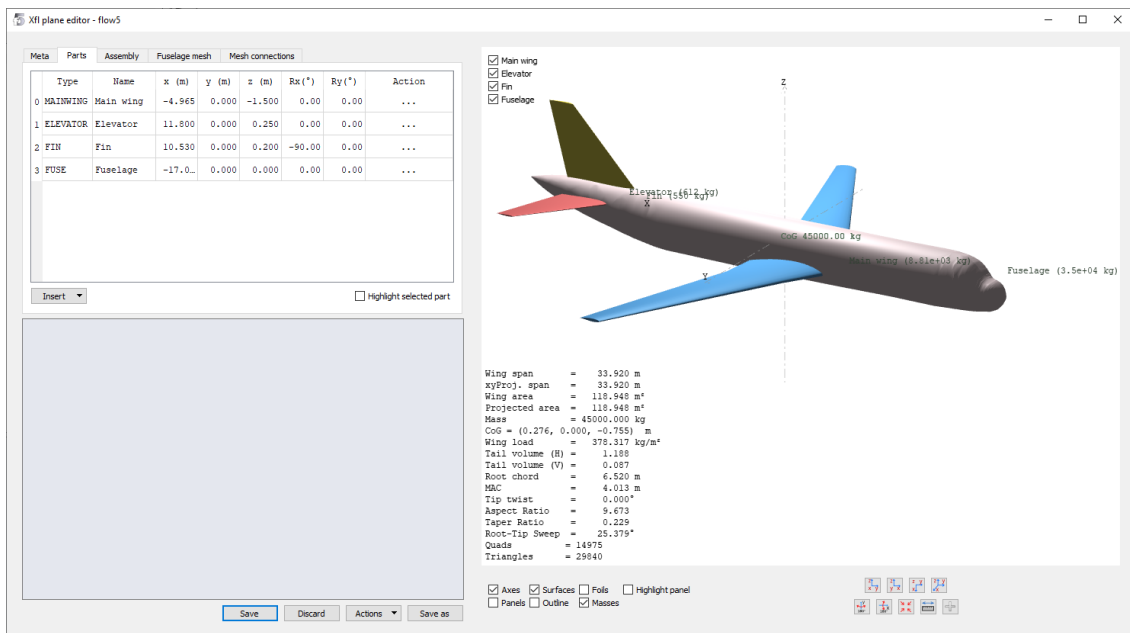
Xfl plane editor - flow5

Meta | Parts | Assembly | Fuselage mesh | Mesh connections

| | Type | Name | x (m) | y (m) | z (m) | Rx(°) | Ry(°) | Action |
|---|---|---|---|---|---|---|---|---|
| 0 | MAINWING | Main wing | -4.965 | 0.000 | -1.500 | 0.00 | 0.00 | ... |
| 1 | ELEVATOR | Elevator | 11.800 | 0.000 | 0.250 | 0.00 | 0.00 | ... |
| 2 | FIN | Fin | 10.530 | 0.000 | 0.200 | -90.00 | 0.00 | ... |
| 3 | FUSE | Fuselage | -17.0... | 0.000 | 0.000 | 0.00 | 0.00 | ... |

Insert
Highlight selected part

Save | Discard | Actions | Save as

Main wing
Elevator
Fin
Fuselage

Z
Elevator (612 kg)
Fin (550 kg)
X
CoG 45000.00 kg
Main wing (8.81e+03 kg)
Fuselage (3.5e+04 kg)
Y

Wing span = 33.920 m
xyProj. span = 33.920 m
Wing area = 118.948 m²
Projected area = 118.948 m²
Mass = 45000.000 kg
CoG = (0.276, 0.000, -0.755) m
Wing load = 378.317 kg/m²
Tail volume (H) = 1.188
Tail volume (V) = 0.087
Root chord = 6.520 m
MAC = 4.013 m
Tip twist = 0.000°
Aspect Ratio = 9.673
Taper Ratio = 0.229
Root-Tip Sweep = 25.379°
Quads = 14975
Triangles = 29840

Axes | Surfaces | Foils | Highlight panel
Panels | Outline | Masses